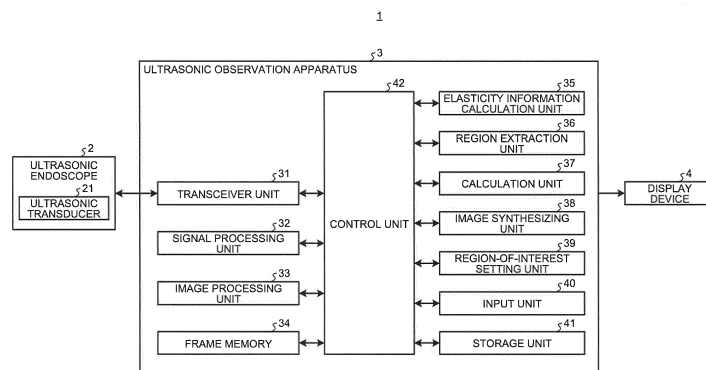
1

3
ULTRASONIC OBSERVATION APPARATUS

2
ULTRASONIC ENDOSCOPE
21
ULTRASONIC TRANSDUCER

31
TRANSCEIVER UNIT

32
SIGNAL PROCESSING UNIT

33
IMAGE PROCESSING UNIT

34
FRAME MEMORY

42
CONTROL UNIT

35
ELASTICITY INFORMATION CALCULATION UNIT

36
REGION EXTRACTION UNIT

37
CALCULATION UNIT

38
IMAGE SYNTHESIZING UNIT

39
REGION-OF-INTEREST SETTING UNIT

40
INPUT UNIT

41
STORAGE UNIT

4
DISPLAY DEVICE